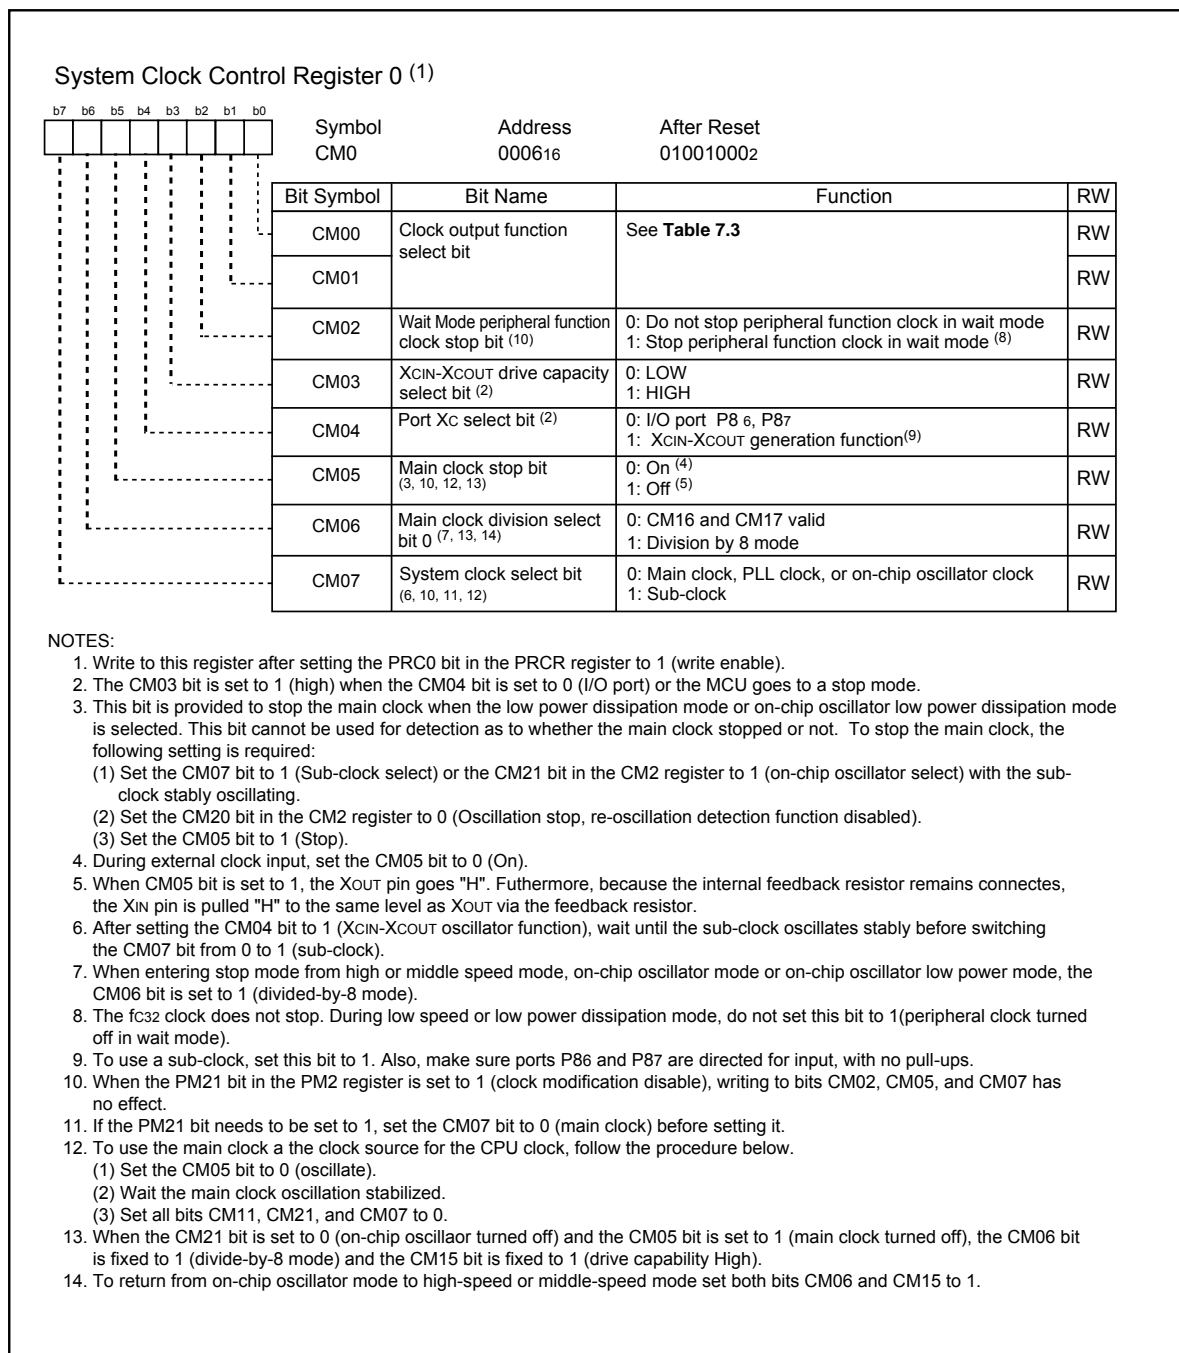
System Clock Control Register 0 $^{(1)}$

b7 b6 b5 b4 b3 b2 b1 b0

Symbol CM0 Address $0006_{16}$ After Reset $01001000_2$

| Bit Symbol | Bit Name | Function | RW |
|---|---|---|---|
| CM00 | Clock output function select bit | See **Table 7.3** | RW |
| CM01 | | | RW |
| CM02 | Wait Mode peripheral function clock stop bit $^{(10)}$ | 0: Do not stop peripheral function clock in wait mode 1: Stop peripheral function clock in wait mode $^{(8)}$ | RW |
| CM03 | XCIN-XCOUT drive capacity select bit $^{(2)}$ | 0: LOW 1: HIGH | RW |
| CM04 | Port XC select bit $^{(2)}$ | 0: I/O port P8 6, P87 1: XCIN-XCOUT generation function$^{(9)}$ | RW |
| CM05 | Main clock stop bit (3, 10, 12, 13) | 0: On $^{(4)}$ 1: Off $^{(5)}$ | RW |
| CM06 | Main clock division select bit 0 $^{(7, 13, 14)}$ | 0: CM16 and CM17 valid 1: Division by 8 mode | RW |
| CM07 | System clock select bit (6, 10, 11, 12) | 0: Main clock, PLL clock, or on-chip oscillator clock 1: Sub-clock | RW |

NOTES:
1. Write to this register after setting the PRC0 bit in the PRCR register to 1 (write enable).
2. The CM03 bit is set to 1 (high) when the CM04 bit is set to 0 (I/O port) or the MCU goes to a stop mode.
3. This bit is provided to stop the main clock when the low power dissipation mode or on-chip oscillator low power dissipation mode is selected. This bit cannot be used for detection as to whether the main clock stopped or not. To stop the main clock, the following setting is required:
(1) Set the CM07 bit to 1 (Sub-clock select) or the CM21 bit in the CM2 register to 1 (on-chip oscillator select) with the sub-clock stably oscillating.
(2) Set the CM20 bit in the CM2 register to 0 (Oscillation stop, re-oscillation detection function disabled).
(3) Set the CM05 bit to 1 (Stop).
4. During external clock input, set the CM05 bit to 0 (On).
5. When CM05 bit is set to 1, the XOUT pin goes "H". Futhermore, because the internal feedback resistor remains connectes, the XIN pin is pulled "H" to the same level as XOUT via the feedback resistor.
6. After setting the CM04 bit to 1 (XCIN-XCOUT oscillator function), wait until the sub-clock oscillates stably before switching the CM07 bit from 0 to 1 (sub-clock).
7. When entering stop mode from high or middle speed mode, on-chip oscillator mode or on-chip oscillator low power mode, the CM06 bit is set to 1 (divided-by-8 mode).
8. The fC32 clock does not stop. During low speed or low power dissipation mode, do not set this bit to 1(peripheral clock turned off in wait mode).
9. To use a sub-clock, set this bit to 1. Also, make sure ports P86 and P87 are directed for input, with no pull-ups.
10. When the PM21 bit in the PM2 register is set to 1 (clock modification disable), writing to bits CM02, CM05, and CM07 has no effect.
11. If the PM21 bit needs to be set to 1, set the CM07 bit to 0 (main clock) before setting it.
12. To use the main clock a the clock source for the CPU clock, follow the procedure below.
(1) Set the CM05 bit to 0 (oscillate).
(2) Wait the main clock oscillation stabilized.
(3) Set all bits CM11, CM21, and CM07 to 0.
13. When the CM21 bit is set to 0 (on-chip oscillaor turned off) and the CM05 bit is set to 1 (main clock turned off), the CM06 bit is fixed to 1 (divide-by-8 mode) and the CM15 bit is fixed to 1 (drive capability High).
14. To return from on-chip oscillator mode to high-speed or middle-speed mode set both bits CM06 and CM15 to 1.